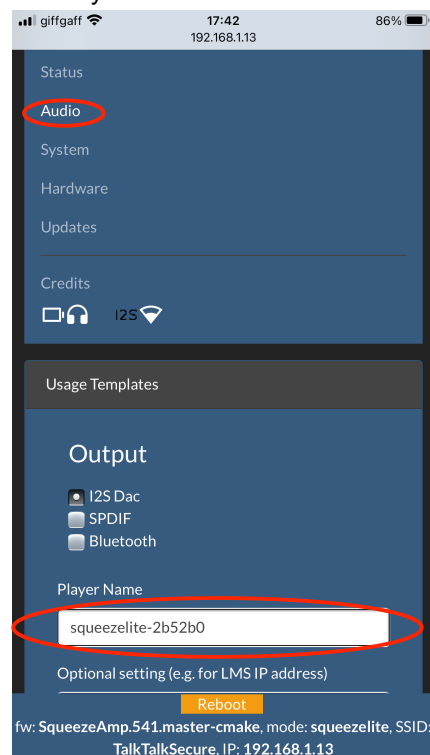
giffgaff 17:42 86%
192.168.1.13

Status
Audio
System
Hardware
Updates

Credits
I2S

Usage Templates

Output

I2S Dac
SPDIF
Bluetooth

Player Name
squeezelite-2b52b0

Optional setting (e.g. for LMS IP address)

Reboot

fw: **SqueezeAmp.541.master-cmake**, mode: **squeezelite**, SSID: **TalkTalkSecure**, IP: **192.168.1.13**